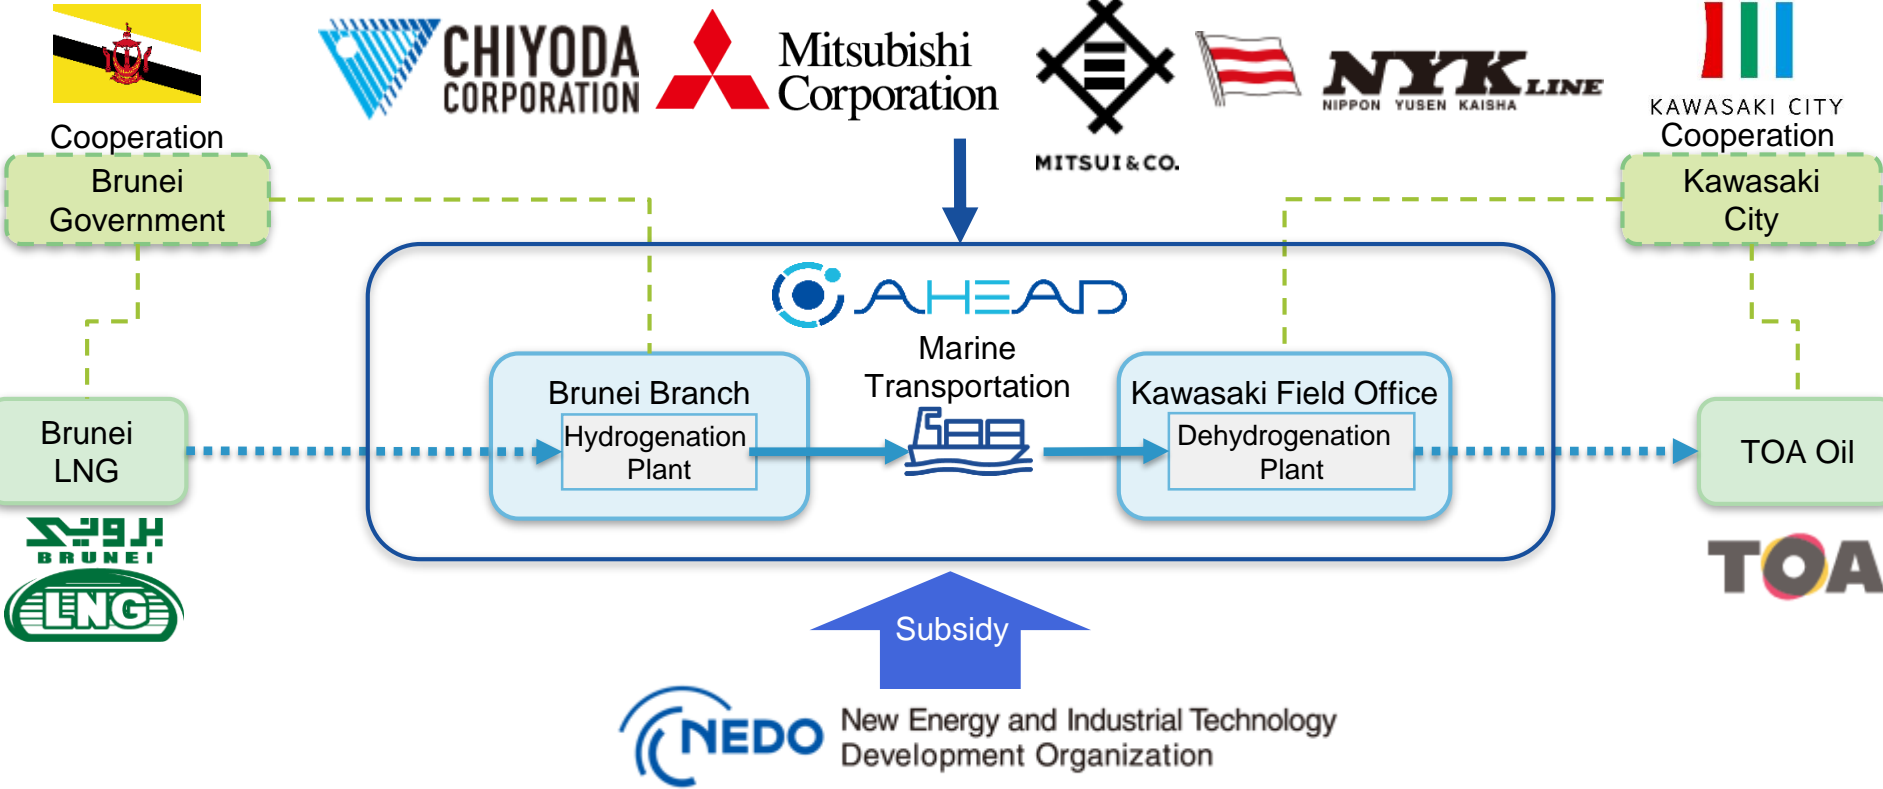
CHIYODA CORPORATION

Mitsubishi Corporation

MITSUI&CO.

NYK LINE
NIPPON YUSEN KAISHA

KAWASAKI CITY

Cooperation
Brunei Government

Cooperation
Kawasaki City

AHEAD

Marine Transportation

Brunei Branch
Hydrogenation Plant

Kawasaki Field Office
Dehydrogenation Plant

Brunei LNG

TOA Oil

BRUNEI
LNG

TOA

Subsidy

NEDO
New Energy and Industrial Technology Development Organization